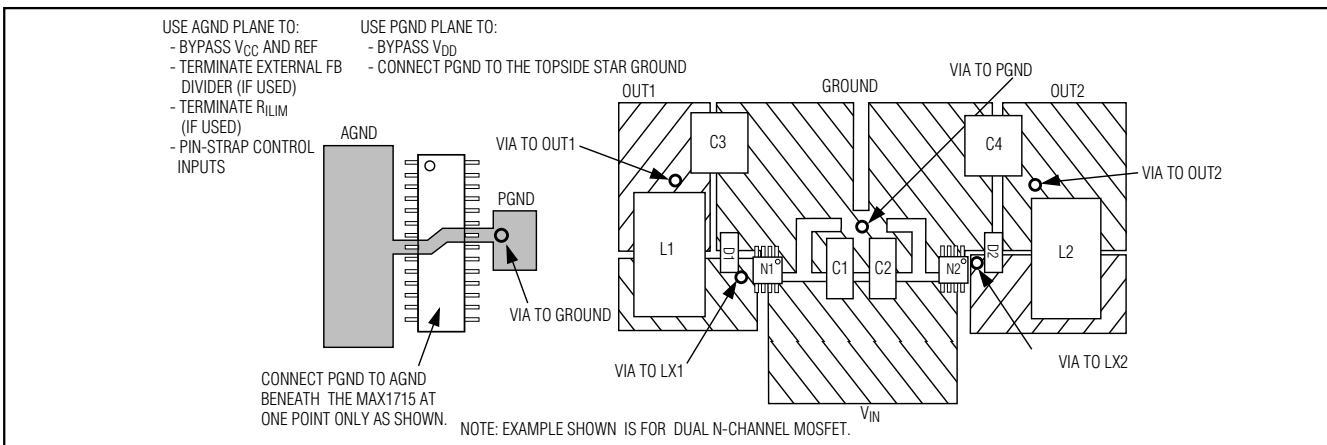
USE AGND PLANE TO:
- BYPASS $V_{CC}$ AND REF
- TERMINATE EXTERNAL FB DIVIDER (IF USED)
- TERMINATE $R_{ILIM}$ (IF USED)
- PIN-STRAP CONTROL INPUTS

USE PGND PLANE TO:
- BYPASS $V_{DD}$
- CONNECT PGND TO THE TOPSIDE STAR GROUND

AGND

PGND

VIA TO GROUND

CONNECT PGND TO AGND BENEATH THE MAX1715 AT ONE POINT ONLY AS SHOWN.

OUT1

GROUND

VIA TO PGND

OUT2

VIA TO OUT1

C3

C4

VIA TO OUT2

L1

D1

N1

C1

C2

N2

D2

L2

VIA TO LX1

VIA TO LX2

$V_{IN}$

NOTE: EXAMPLE SHOWN IS FOR DUAL N-CHANNEL MOSFET.